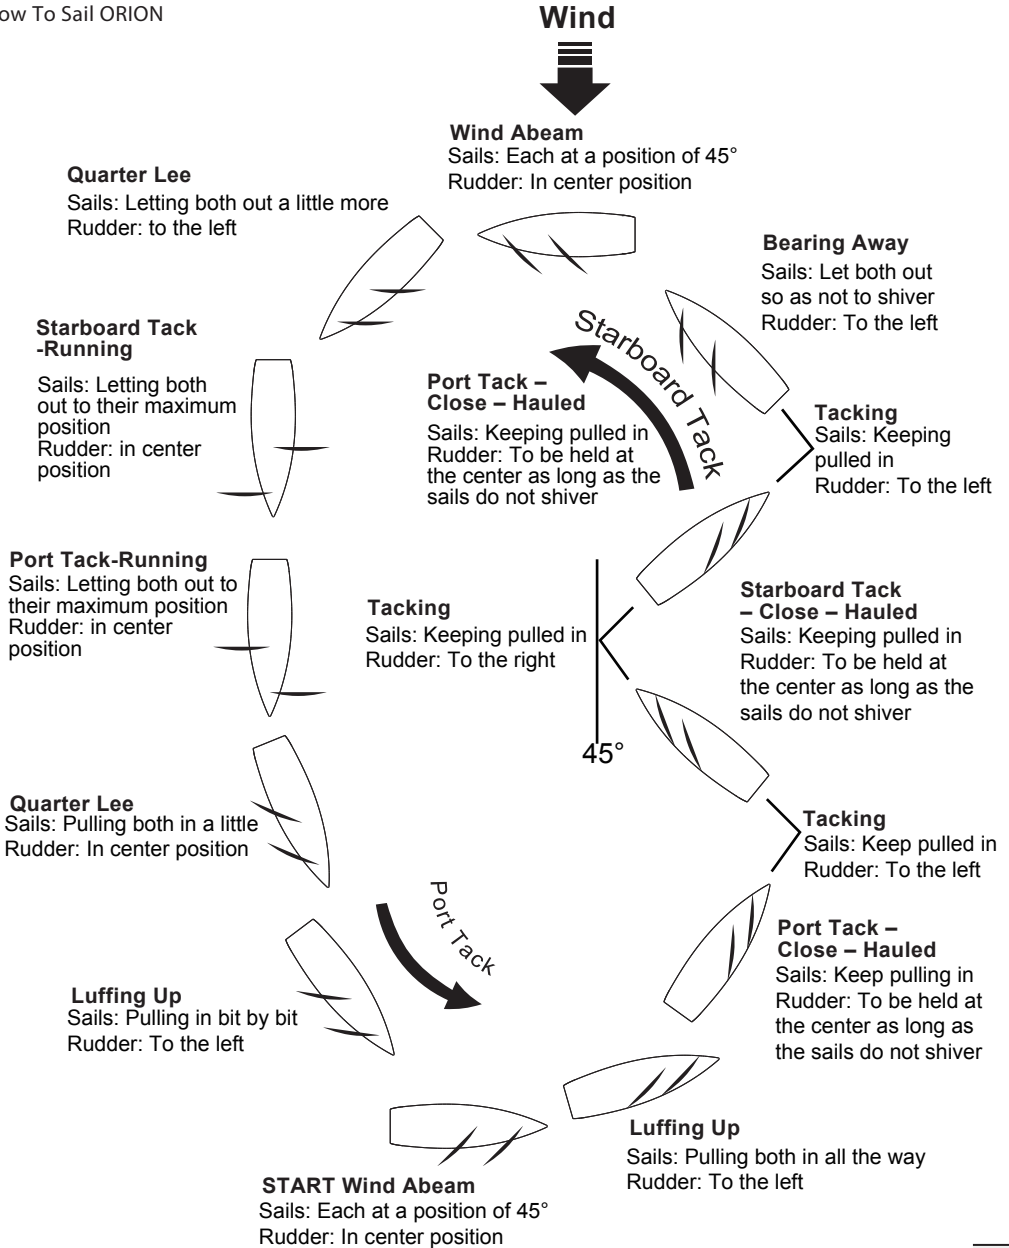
ow To Sail ORION

Wind

Wind Abeam
Sails: Each at a position of 45°
Rudder: In center position

Quarter Lee
Sails: Letting both out a little more
Rudder: to the left

Bearing Away
Sails: Let both out so as not to shiver
Rudder: To the left

Starboard Tack -Running
Sails: Letting both out to their maximum position
Rudder: in center position

Starboard Tack

Port Tack – Close – Hauled
Sails: Keeping pulled in
Rudder: To be held at the center as long as the sails do not shiver

Tacking
Sails: Keeping pulled in
Rudder: To the left

Port Tack-Running
Sails: Letting both out to their maximum position
Rudder: in center position

Tacking
Sails: Keeping pulled in
Rudder: To the right

Starboard Tack – Close – Hauled
Sails: Keeping pulled in
Rudder: To be held at the center as long as the sails do not shiver

45°

Quarter Lee
Sails: Pulling both in a little
Rudder: In center position

Tacking
Sails: Keep pulled in
Rudder: To the left

Port Tack

Port Tack – Close – Hauled
Sails: Keep pulling in
Rudder: To be held at the center as long as the sails do not shiver

Luffing Up
Sails: Pulling in bit by bit
Rudder: To the left

Luffing Up
Sails: Pulling both in all the way
Rudder: To the left

START Wind Abeam
Sails: Each at a position of 45°
Rudder: In center position